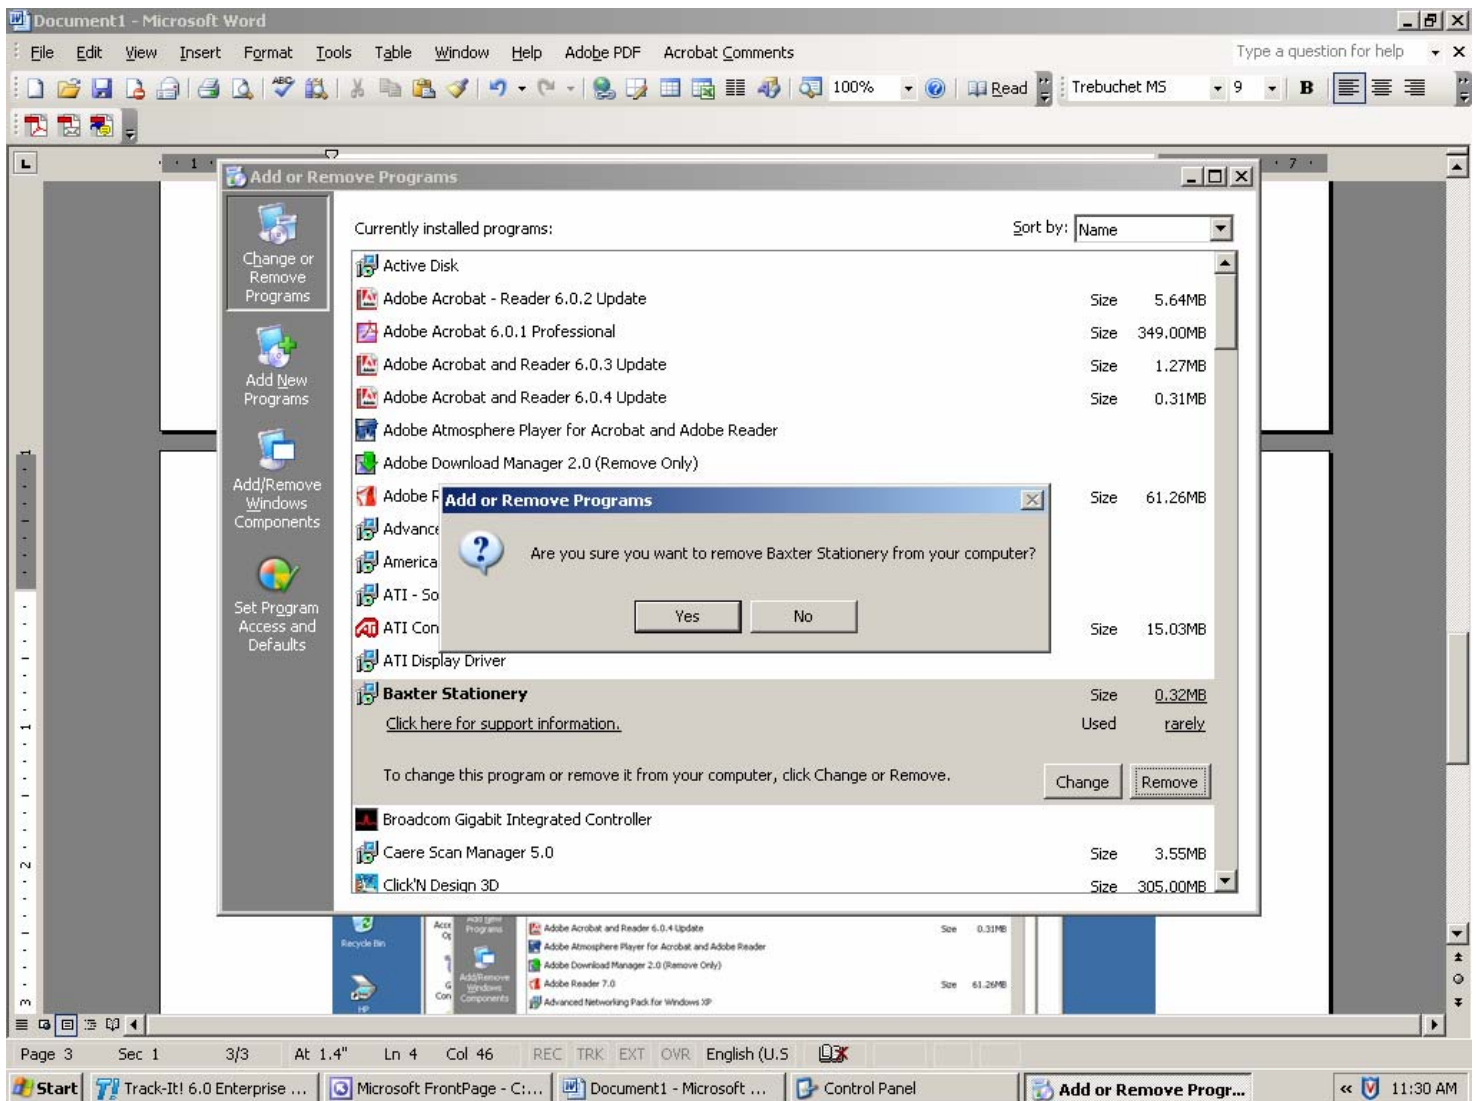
Document1 - Microsoft Word

File Edit View Insert Format Tools Table Window Help Adobe PDF Acrobat Comments

Type a question for help

100% Read Trebuchet MS 9 B

Add or Remove Programs

Change or Remove Programs

Add New Programs

Add/Remove Windows Components

Set Program Access and Defaults

Currently installed programs:

Sort by: Name

| | | |
|---|---|---|
| Active Disk | | |
| Adobe Acrobat - Reader 6.0.2 Update | Size | 5.64MB |
| Adobe Acrobat 6.0.1 Professional | Size | 349.00MB |
| Adobe Acrobat and Reader 6.0.3 Update | Size | 1.27MB |
| Adobe Acrobat and Reader 6.0.4 Update | Size | 0.31MB |
| Adobe Atmosphere Player for Acrobat and Adobe Reader | | |
| Adobe Download Manager 2.0 (Remove Only) | | |
| Adobe F | Size | 61.26MB |
| Advanc | | |
| America | | |
| ATI - So | | |
| ATI Con | Size | 15.03MB |
| ATI Display Driver | | |
| Baxter Stationery | Size | 0.32MB |
| Click here for support information. | Used | rarely |

To change this program or remove it from your computer, click Change or Remove.

Change Remove

| | | |
|---|---|---|
| Broadcom Gigabit Integrated Controller | | |
| Caere Scan Manager 5.0 | Size | 3.55MB |
| Click'N Design 3D | Size | 305.00MB |

Add or Remove Programs

Are you sure you want to remove Baxter Stationery from your computer?

Yes No

Recycle Bin

Adobe Acrobat and Reader 6.0.4 Update Size 0.31MB
Adobe Atmosphere Player for Acrobat and Adobe Reader
Adobe Download Manager 2.0 (Remove Only)
Adobe Reader 7.0 Size 61.26MB
Advanced Networking Pack for Windows XP

Page 3 Sec 1 3/3 At 1.4" Ln 4 Col 46 REC TRK EXT OVR English (U.S

Start Track-It! 6.0 Enterprise ... Microsoft FrontPage - C:... Document1 - Microsoft ... Control Panel Add or Remove Progr... 11:30 AM